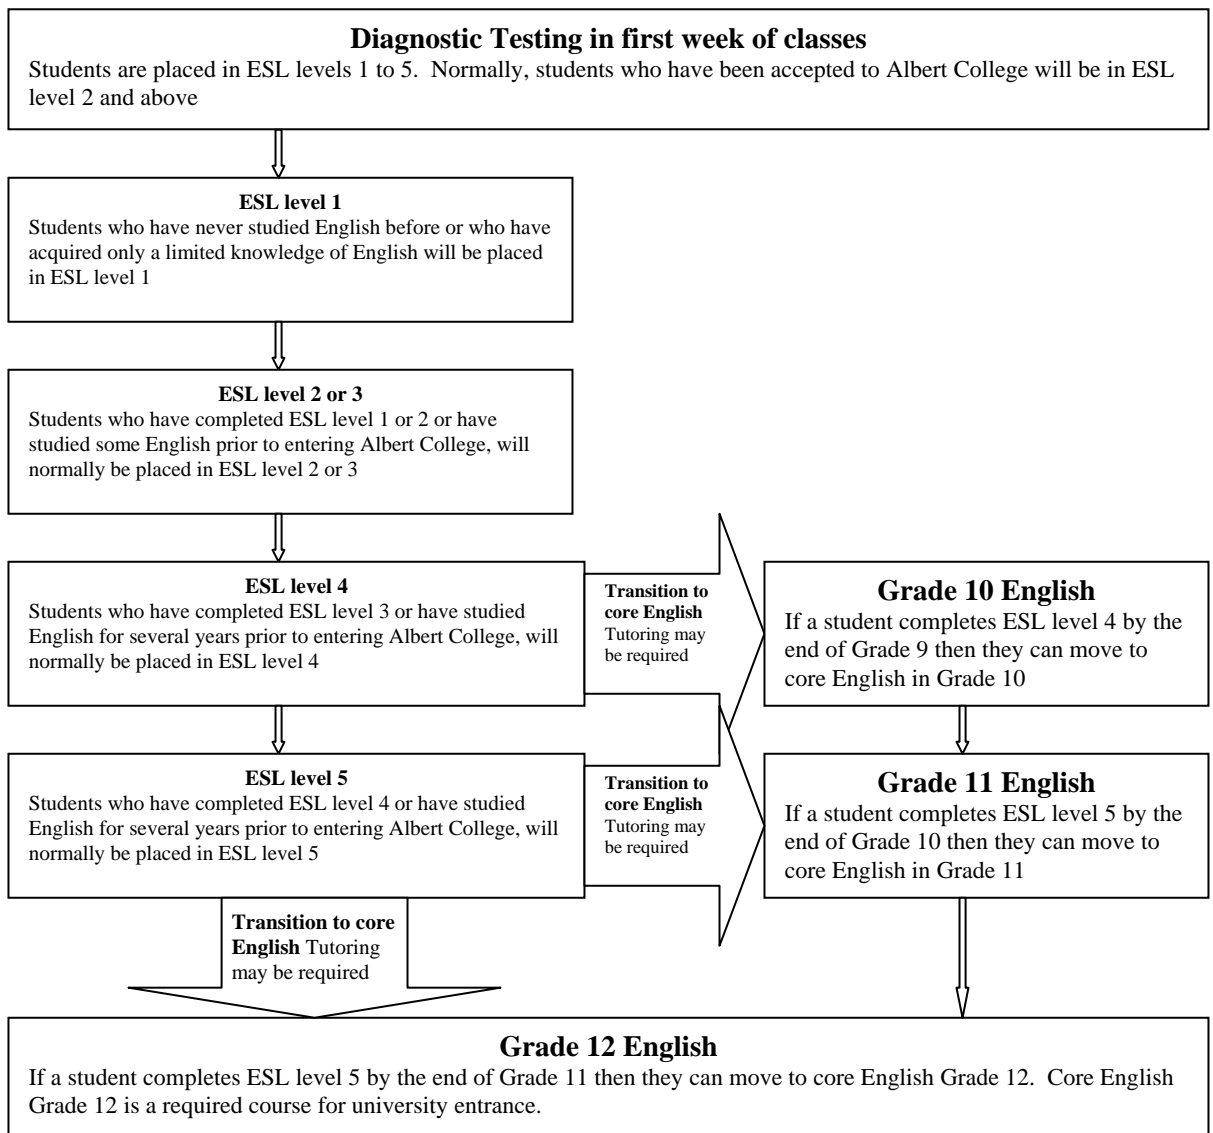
**Diagnostic Testing in first week of classes**
Students are placed in ESL levels 1 to 5. Normally, students who have been accepted to Albert College will be in ESL level 2 and above

**ESL level 1**
Students who have never studied English before or who have acquired only a limited knowledge of English will be placed in ESL level 1

**ESL level 2 or 3**
Students who have completed ESL level 1 or 2 or have studied some English prior to entering Albert College, will normally be placed in ESL level 2 or 3

**ESL level 4**
Students who have completed ESL level 3 or have studied English for several years prior to entering Albert College, will normally be placed in ESL level 4

**Transition to core English** Tutoring may be required

**Grade 10 English**
If a student completes ESL level 4 by the end of Grade 9 then they can move to core English in Grade 10

**ESL level 5**
Students who have completed ESL level 4 or have studied English for several years prior to entering Albert College, will normally be placed in ESL level 5

**Transition to core English** Tutoring may be required

**Grade 11 English**
If a student completes ESL level 5 by the end of Grade 10 then they can move to core English in Grade 11

**Transition to core English** Tutoring may be required

**Grade 12 English**
If a student completes ESL level 5 by the end of Grade 11 then they can move to core English Grade 12. Core English Grade 12 is a required course for university entrance.